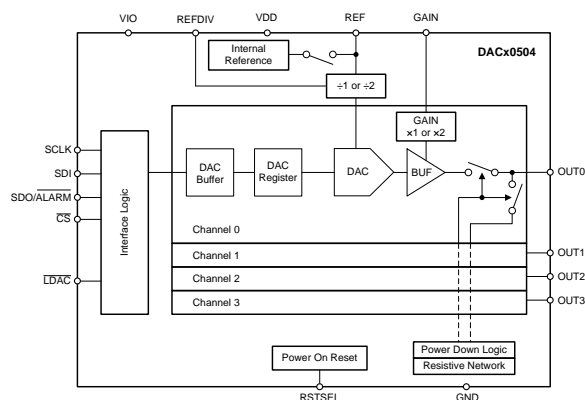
VIO
REFDIV
VDD
REF
GAIN
Internal Reference
DACx0504
÷1 or ÷2
GAIN ×1 or ×2
SCLK
SDI
SDO/$\overline{ALARM}$
$\overline{CS}$
Interface Logic
DAC Buffer
DAC Register
DAC
BUF
OUT0
Channel 0
Channel 1
OUT1
Channel 2
OUT2
Channel 3
OUT3
$\overline{LDAC}$
Power On Reset
Power Down Logic
Resistive Network
RSTSEL
GND